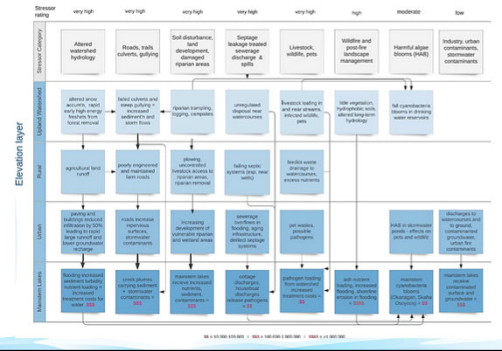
Stressor rating | very high | very high | very high | very high | very high | high | moderate | low

Stressor Category

Altered watershed hydrology

Roads, trails culverts, gullying

Soil disturbance, land development, damaged riparian areas

Septage leakage treated sewage discharge & spills

Livestock, wildlife, pets

Wildfire and post-fire landscape management

Harmful algae blooms (HAB)

Industry, urban contaminants, stormwater contaminants

Elevation layer

Upland Watershed

altered snow accums, rapid early spring freshets from forest removal

failed culverts and water gullying = increased sediments and storm flows

riparian trampling, logging, campsites

unregulated disposal near watercourses

livestock loafing in and near streams, infected wildlife, pets

tilde vegetation, hydrophobic soils, altered long-term hydrology

fall cyanobacteria blooms in drinking water reservoirs

Rural

agricultural land runoff

poorly engineered and maintained farm roads

plowing, uncontrolled livestock access to riparian areas, riparian removal

failing septic systems (esp. new wells)

feedlot waste drainage to watercourses, excess nutrients

Urban

paving and buildings reduced infiltration by 50% surface runoff to rapid large runoff and lower groundwater recharge

roads increase impervious surfaces, stormwater contaminants

increasing development of vulnerable riparian and wetland areas

sewerage overflows in flooding, aging infrastructure, derelict septage systems

pet wastes possible pathogens

HAB in stormwater ponds - effects on pets and wildlife

discharges to watercourses and to ground, compromised groundwater, urban fire contaminants

Mainstem Lakes

flooding increased sediment turbidity nutrient loading = increased treatment costs for water $$$

creek plumes carrying sediment + stormwater contaminants = $$$

mainstem lakes receive increased nutrients, sediment, contaminants = $$$

cottage discharges, houseboat discharges released pathogens = $$

pathogen loading from watershed increased treatment costs = $$$

ash nutrient loading, increased flooding, shoreline erosion in flooding = $$$

mainstem cyanobacteria blooms (Okanagan, Swalwell, Osoyoos) = $$

mainstem lakes receive contaminated surface and groundwater = $$

$$ = 10,000-100,000 | $$$ = 100,000-1,000,000 | $$$$ = >1,000,000